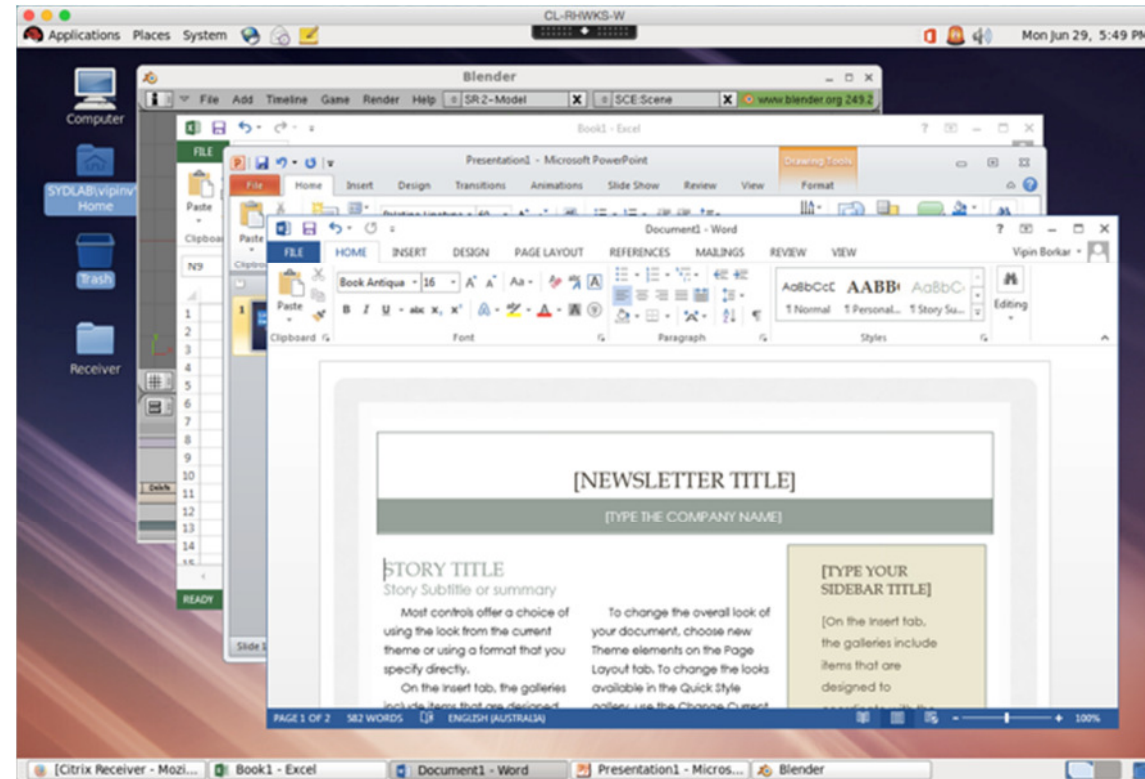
CL-RHWKS-W

Applications Places System

Mon Jun 29, 5:49 PM

Computer

SYDLAB\vipinv Home

Trash

Receiver

Blender

File Add Timeline Game Render Help SR:2-Model SCE:Scene www.blender.org 249.2

Book1 - Excel

FILE

Paste

Clipboard

N9

1
2
3
4
5
6
7
8
9
10
11
12
13
14

READY

Presentation1 - Microsoft PowerPoint

Drawing Tools

File Home Insert Design Transitions Animations Slide Show Review View Format

Paste

Slide 1

Document1 - Word

FILE HOME INSERT DESIGN PAGE LAYOUT REFERENCES MAILINGS REVIEW VIEW

Vipin Borkar

Book Antiqua 16

Paste

Clipboard Font Paragraph Styles

AaBbCcC AABB AaBbC

¶ Normal ¶ Personal... ¶ Story Su...

Editing

[NEWSLETTER TITLE]

[TYPE THE COMPANY NAME]

STORY TITLE

Story Subtitle or summary

Most controls offer a choice of using the look from the current theme or using a format that you specify directly.

On the Insert tab, the galleries include items that are designed

To change the overall look of your document, choose new Theme elements on the Page Layout tab. To change the looks available in the Quick Style gallery, use the Change Current

[TYPE YOUR SIDEBAR TITLE]

[On the Insert tab, the galleries include items that are designed to

PAGE 1 OF 2 582 WORDS ENGLISH (AUSTRALIA)

100%

[Citrix Receiver - Mozi... Book1 - Excel Document1 - Word Presentation1 - Micros... Blender